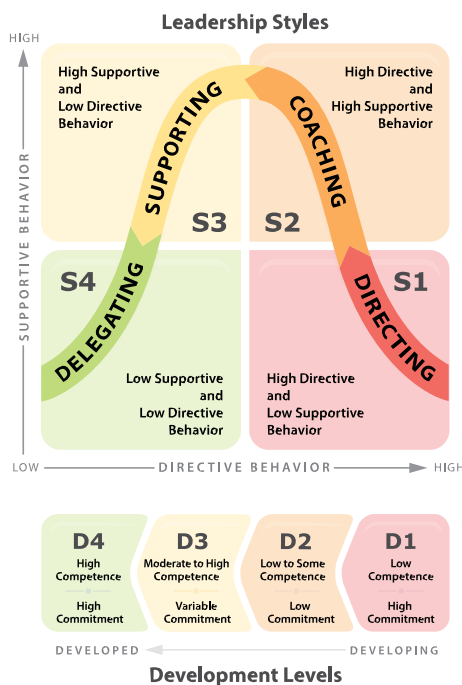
Leadership Styles

HIGH

SUPPORTIVE BEHAVIOR

High Supportive and Low Directive Behavior

SUPPORTING

COACHING

High Directive and High Supportive Behavior

S3

S2

S4

S1

DELEGATING

DIRECTING

Low Supportive and Low Directive Behavior

High Directive and Low Supportive Behavior

LOW

DIRECTIVE BEHAVIOR

HIGH

D4
High Competence
High Commitment

D3
Moderate to High Competence
Variable Commitment

D2
Low to Some Competence
Low Commitment

D1
Low Competence
High Commitment

DEVELOPED

DEVELOPING

Development Levels